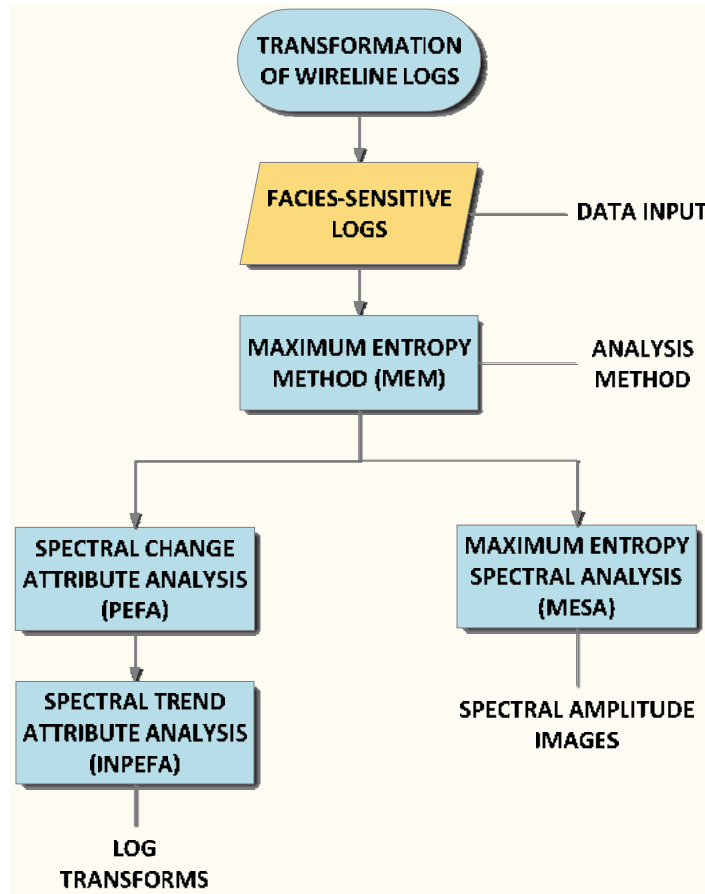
TRANSFORMATION OF WIRELINE LOGS

FACIES-SENSITIVE LOGS

DATA INPUT

MAXIMUM ENTROPY METHOD (MEM)

ANALYSIS METHOD

SPECTRAL CHANGE ATTRIBUTE ANALYSIS (PEFA)

MAXIMUM ENTROPY SPECTRAL ANALYSIS (MESA)

SPECTRAL TREND ATTRIBUTE ANALYSIS (INPEFA)

SPECTRAL AMPLITUDE IMAGES

LOG TRANSFORMS